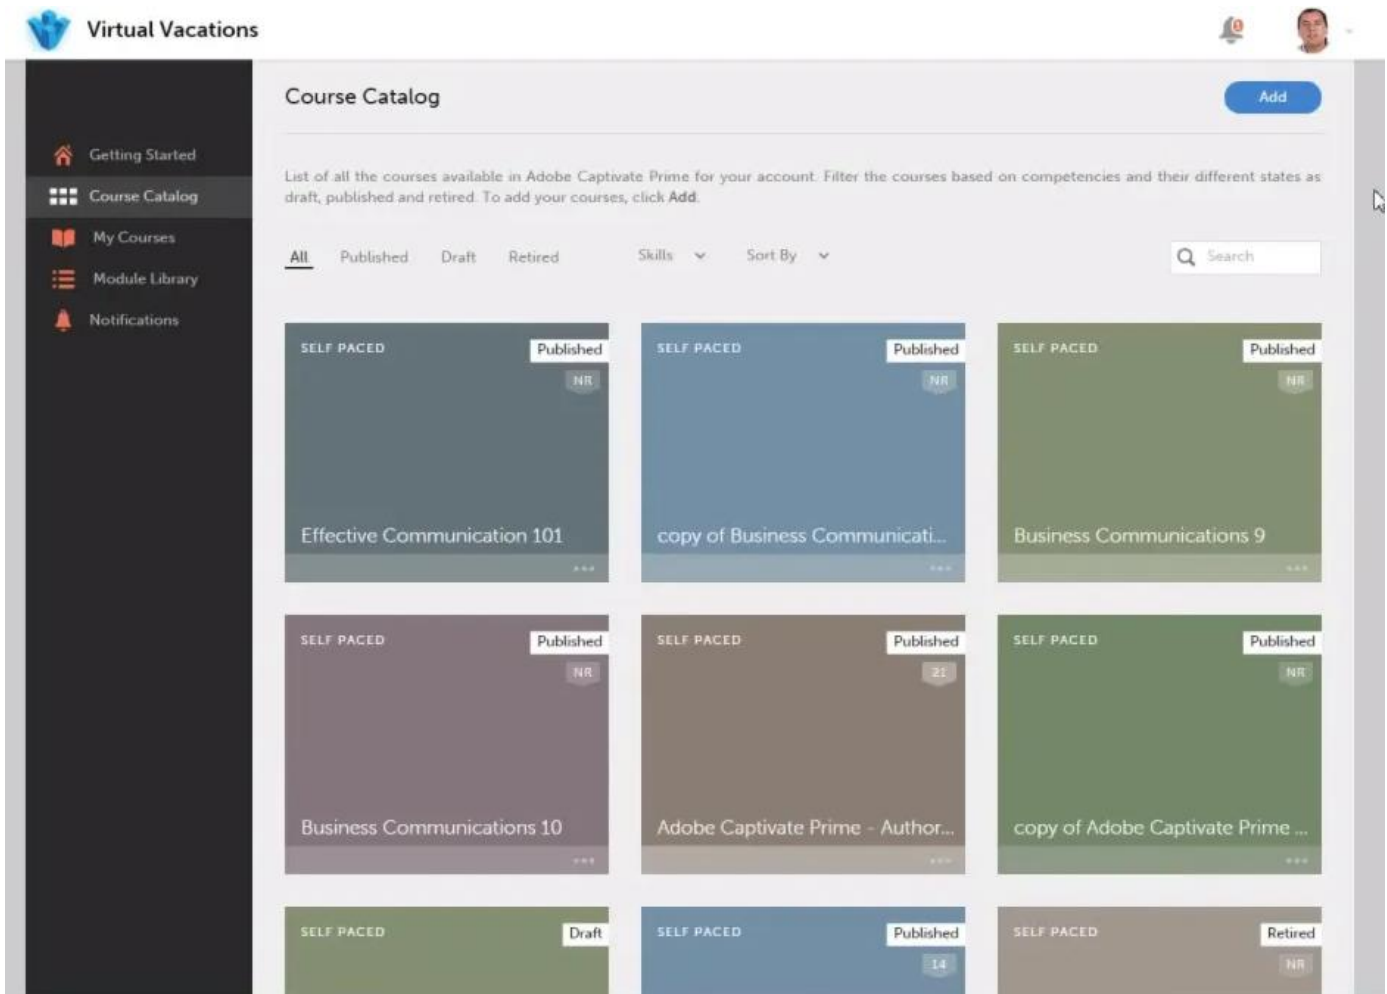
Virtual Vacations

Getting Started
Course Catalog
My Courses
Module Library
Notifications

Course Catalog

Add

List of all the courses available in Adobe Captivate Prime for your account. Filter the courses based on competencies and their different states as draft, published and retired. To add your courses, click Add.

All Published Draft Retired Skills Sort By

Search

SELF PACED
Published
NR
Effective Communication 101

SELF PACED
Published
NR
copy of Business Communicati...

SELF PACED
Published
NR
Business Communications 9

SELF PACED
Published
NR
Business Communications 10

SELF PACED
Published
21
Adobe Captivate Prime - Author...

SELF PACED
Published
NR
copy of Adobe Captivate Prime ...

SELF PACED
Draft

SELF PACED
Published
14

SELF PACED
Retired
NR